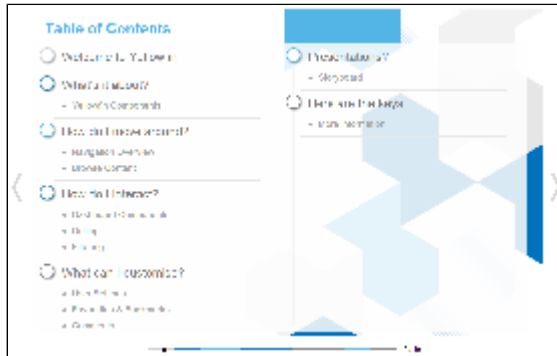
Table of Contents

Welcome to Yuleview

What's it about?

- Yuleview Overview

How do I move around?

- Navigation Overview
- Browse Content

How do I interact?

- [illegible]
- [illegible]
- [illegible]

What can I customise?

- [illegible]
- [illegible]
- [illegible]

Presentation?

- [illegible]

Here are the keys

- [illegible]